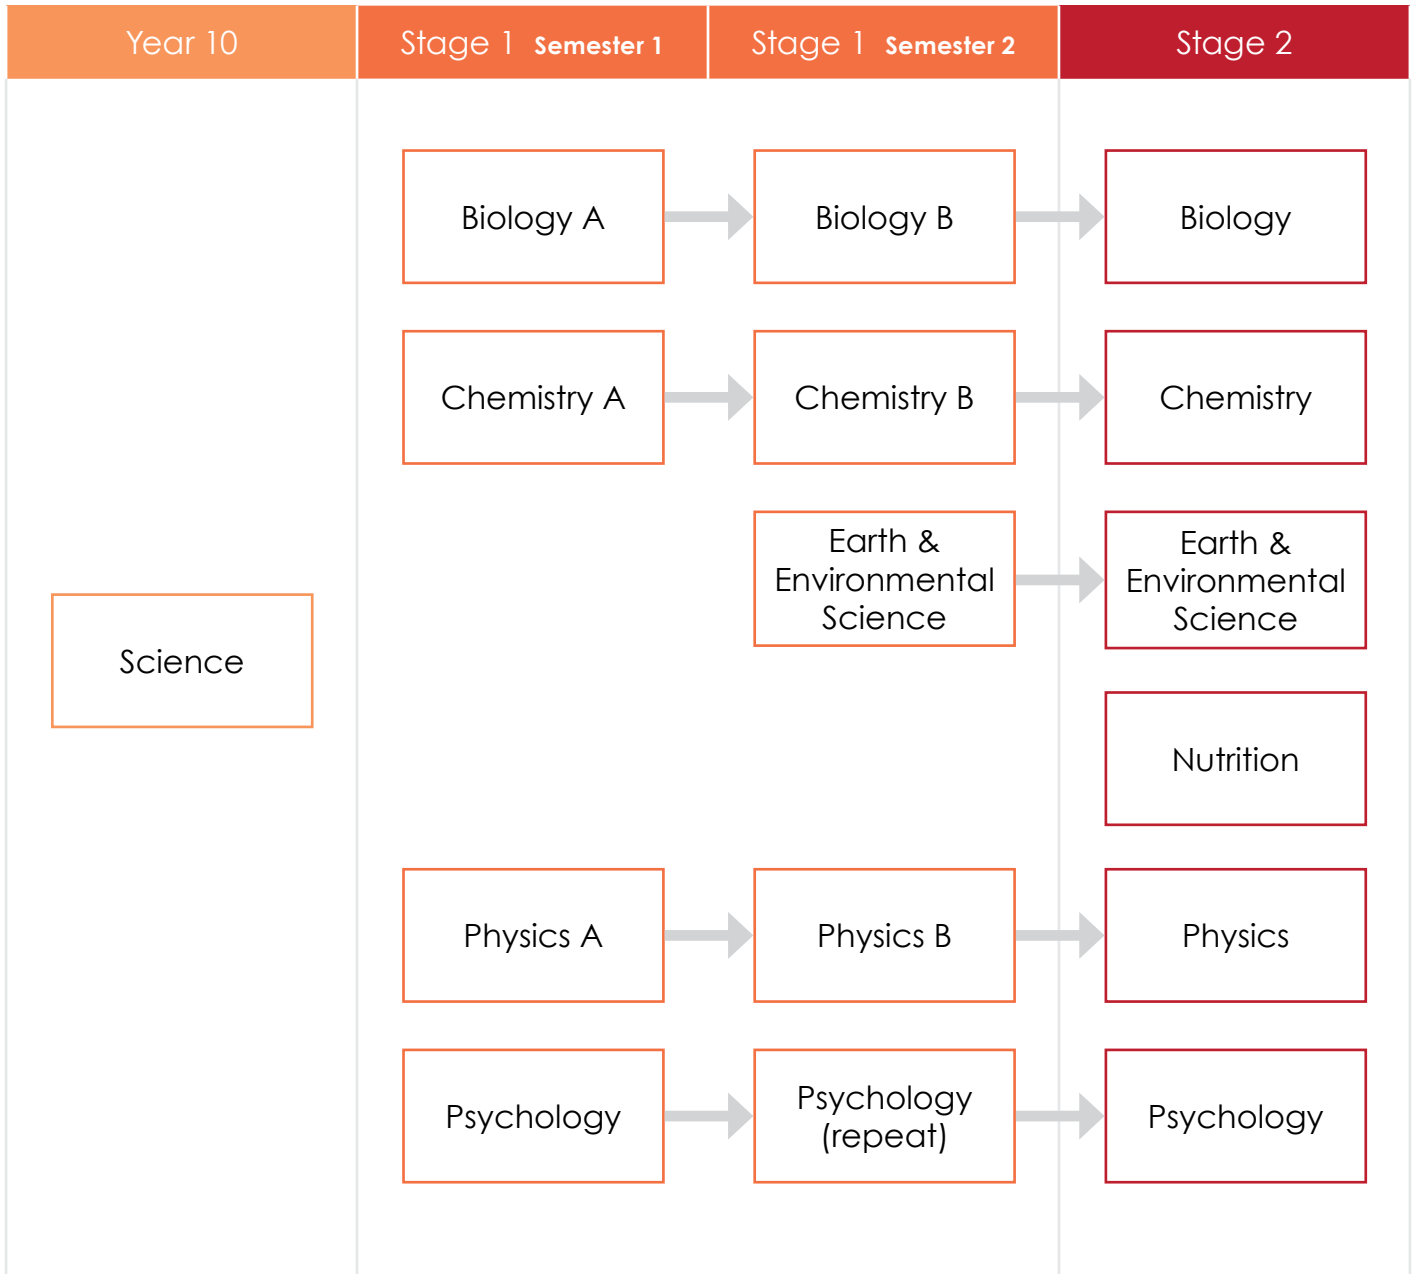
| Year 10 | Stage 1 Semester 1 | Stage 1 Semester 2 | Stage 2 |
|---|---|---|---|
| | Biology A | Biology B | Biology |
| | Chemistry A | Chemistry B | Chemistry |
| | | Earth & Environmental Science | Earth & Environmental Science |
| Science | | | Nutrition |
| | Physics A | Physics B | Physics |
| | Psychology | Psychology (repeat) | Psychology |